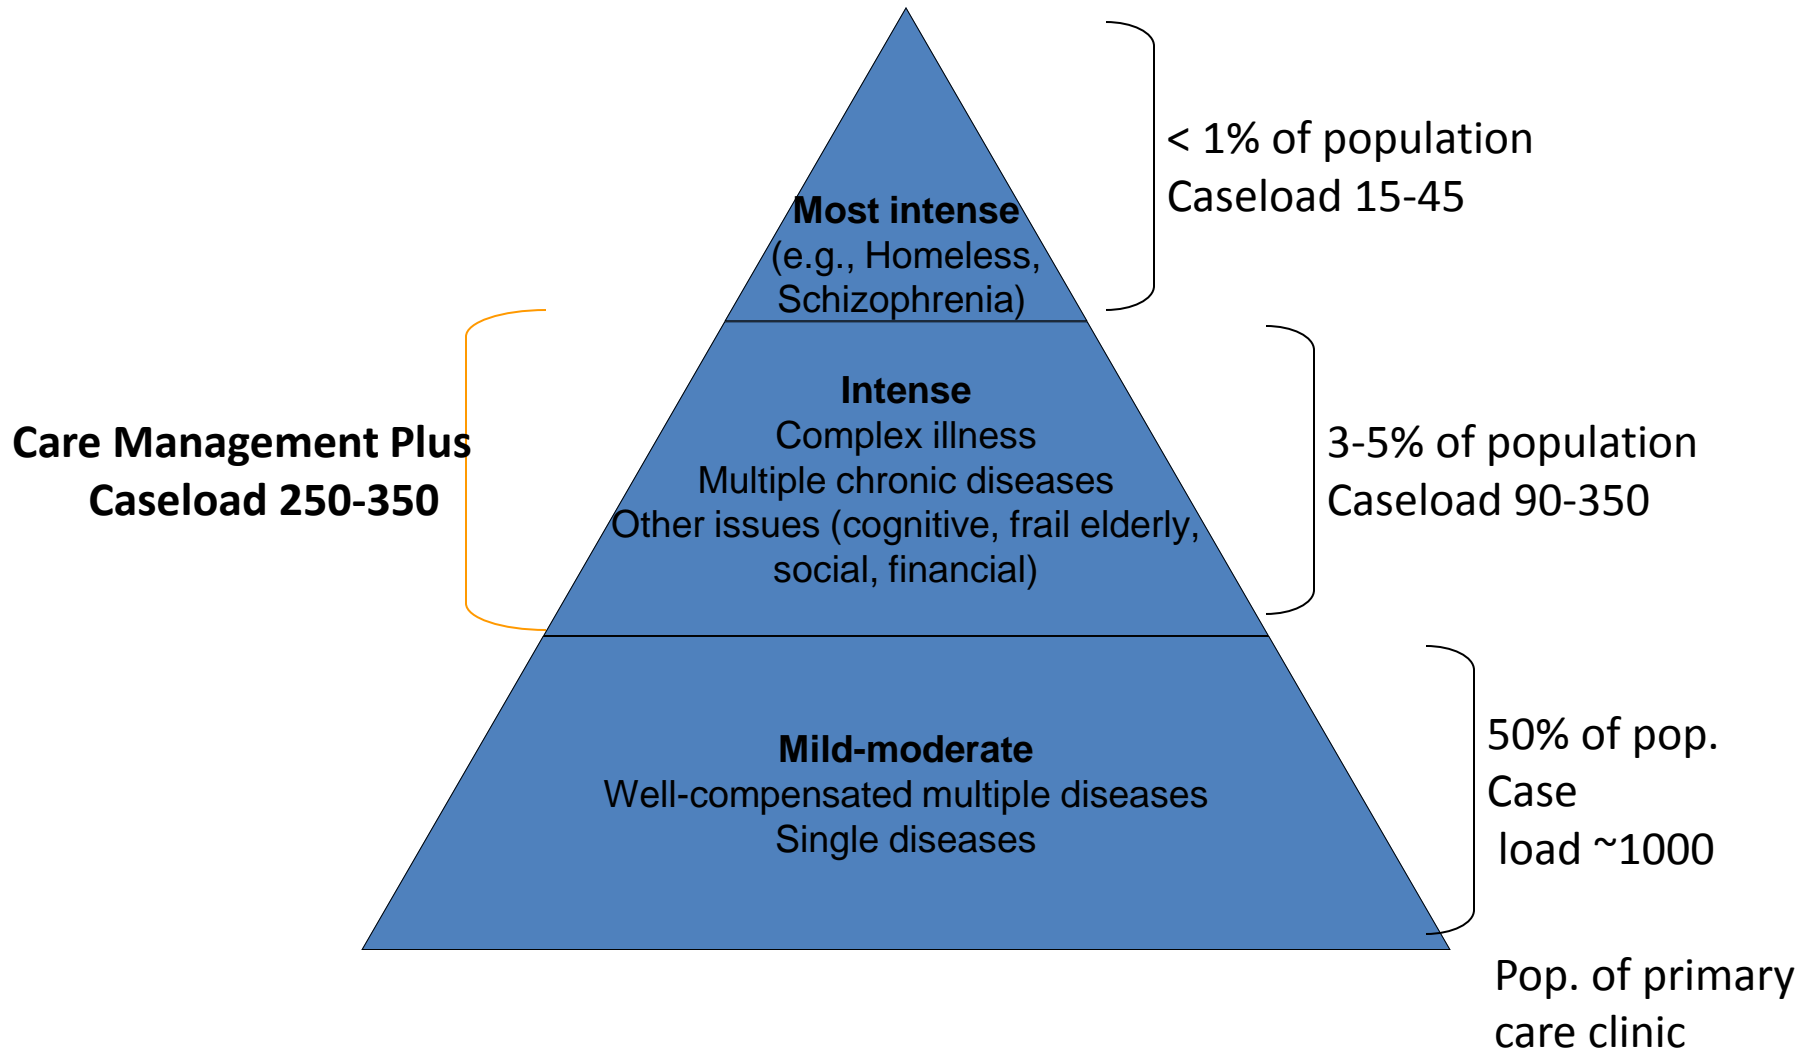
Most intense
(e.g., Homeless, Schizophrenia)

< 1% of population
Caseload 15-45

Care Management Plus
Caseload 250-350

Intense
Complex illness
Multiple chronic diseases
Other issues (cognitive, frail elderly, social, financial)

3-5% of population
Caseload 90-350

Mild-moderate
Well-compensated multiple diseases
Single diseases

50% of pop.
Case
load ~1000

Pop. of primary care clinic